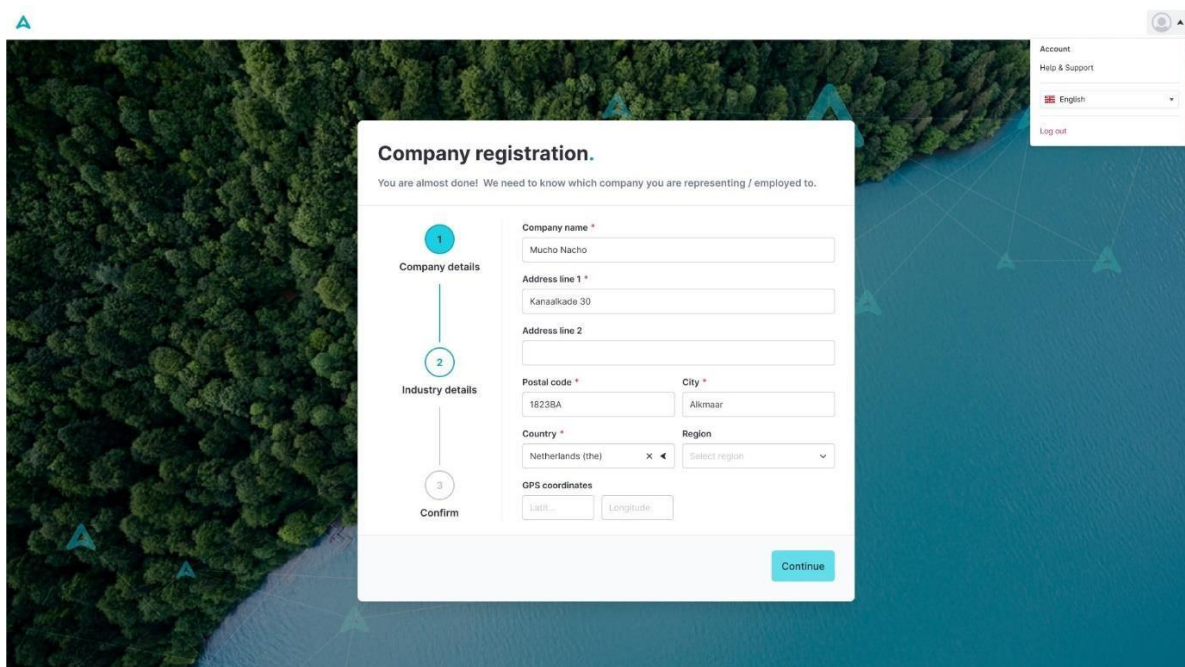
Account
Help & Support
English
Log out

Company registration.

You are almost done! We need to know which company you are representing / employed to.

1
Company details

2
Industry details

3
Confirm

Company name *
Mucho Nacho

Address line 1 *
Kanaalkade 30

Address line 2

Postal code *
1823BA

City *
Alkmaar

Country *
Netherlands (the)

Region
Select region

GPS coordinates
Latit...
Longitude

Continue